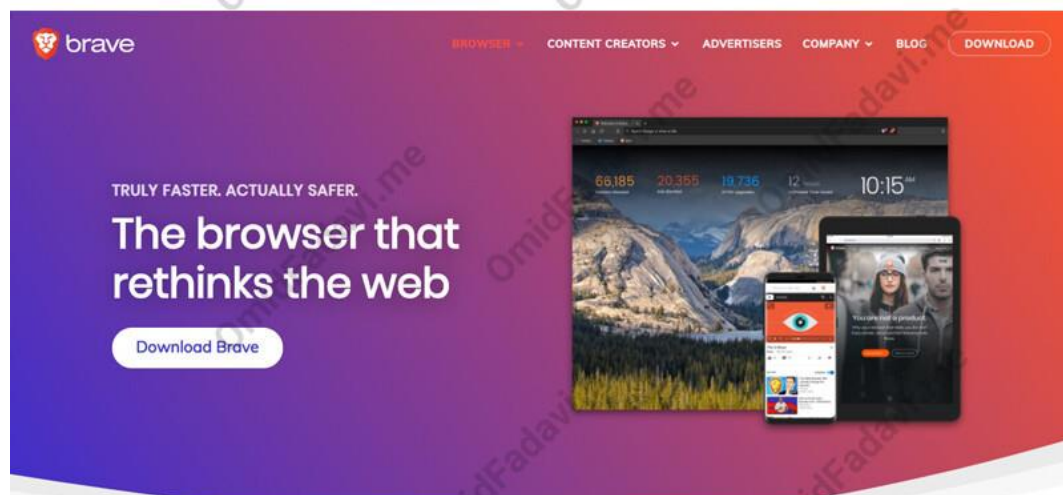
brave

BROWSER CONTENT CREATORS ADVERTISERS COMPANY BLOG DOWNLOAD

TRULY FASTER. ACTUALLY SAFER.

The browser that rethinks the web

Download Brave

66,185 20,355 19,736 12 10:15 AM

You are not a product.

OmidFadavi.me